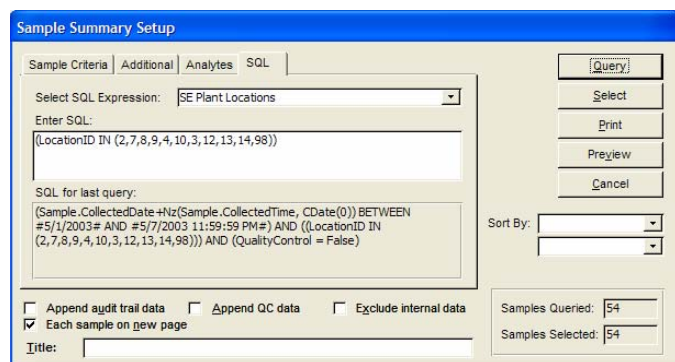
Sample Summary Setup

Sample Criteria | Additional | Analytes | SQL

Select SQL Expression: SE Plant Locations

Enter SQL:

(LocationID IN (2,7,8,9,4,10,3,12,13,14,98))

SQL for last query:

(Sample.CollectedDate+Nz(Sample.CollectedTime, CDate(0)) BETWEEN #5/1/2003# AND #5/7/2003 11:59:59 PM#) AND ((LocationID IN (2,7,8,9,4,10,3,12,13,14,98))) AND (QualityControl = False)

Query

Select

Print

Preview

Cancel

Sort By:

Append audit trail data

Append QC data

Exclude internal data

Each sample on new page

Title:

Samples Queried: 54

Samples Selected: 54